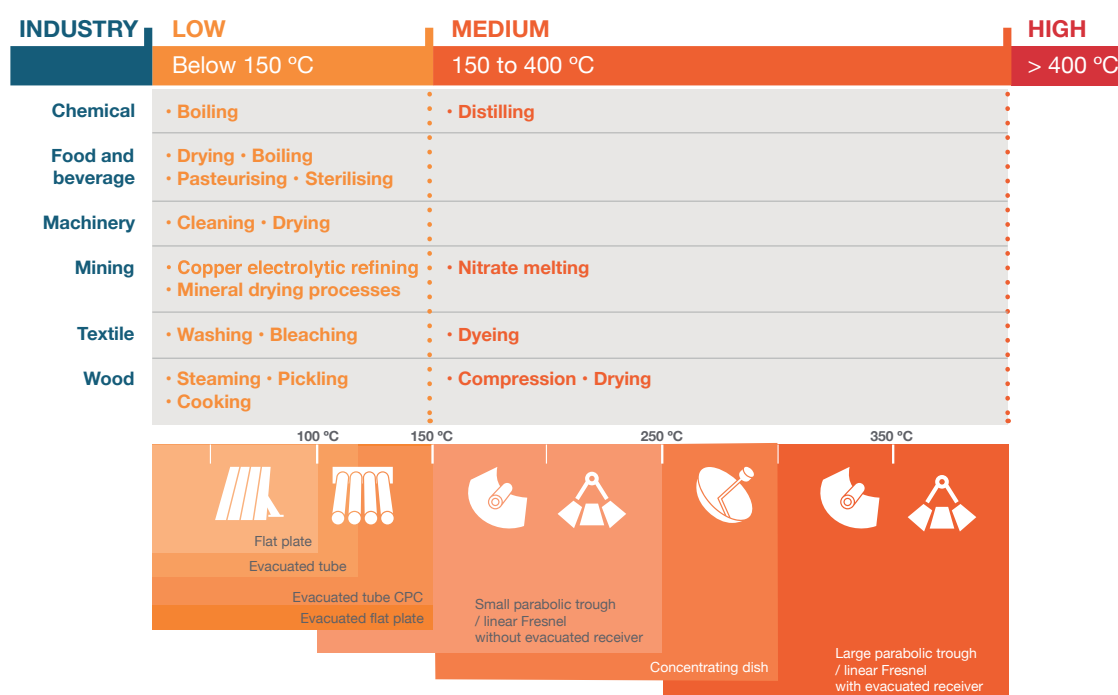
| INDUSTRY | LOW Below 150 ºC | MEDIUM 150 to 400 ºC | HIGH > 400 ºC |
|---|---|---|---|
| Chemical | • Boiling | • Distilling | |
| Food and beverage | • Drying • Boiling • Pasteurising • Sterilising | | |
| Machinery | • Cleaning • Drying | | |
| Mining | • Copper electrolytic refining • Mineral drying processes | • Nitrate melting | |
| Textile | • Washing • Bleaching | • Dyeing | |
| Wood | • Steaming • Pickling • Cooking | • Compression • Drying | |

100 ºC
150 ºC
250 ºC
350 ºC

Flat plate
Evacuated tube
Evacuated tube CPC
Evacuated flat plate
Small parabolic trough / linear Fresnel without evacuated receiver
Concentrating dish
Large parabolic trough / linear Fresnel with evacuated receiver